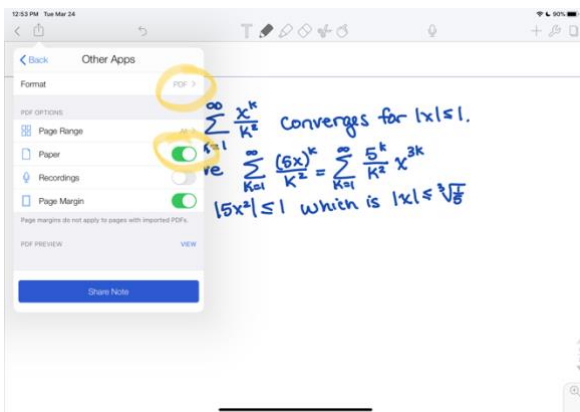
12:53 PM Tue Mar 24

90%

Back Other Apps

Format PDF >

PDF OPTIONS

Page Range

Paper

Recordings

Page Margin

Page margins do not apply to pages with imported PDFs.

PDF PREVIEW VIEW

Share Note

$\sum_{k=1}^{\infty} \frac{x^k}{k^2}$ converges for $|x| \leq 1$.

ve $\sum_{k=1}^{\infty} \frac{(5x)^k}{k^2} = \sum_{k=1}^{\infty} \frac{5^k}{k^2} x^{3k}$

$|5x^3| \leq 1$ which is $|x| \leq \sqrt[3]{\frac{1}{5}}$